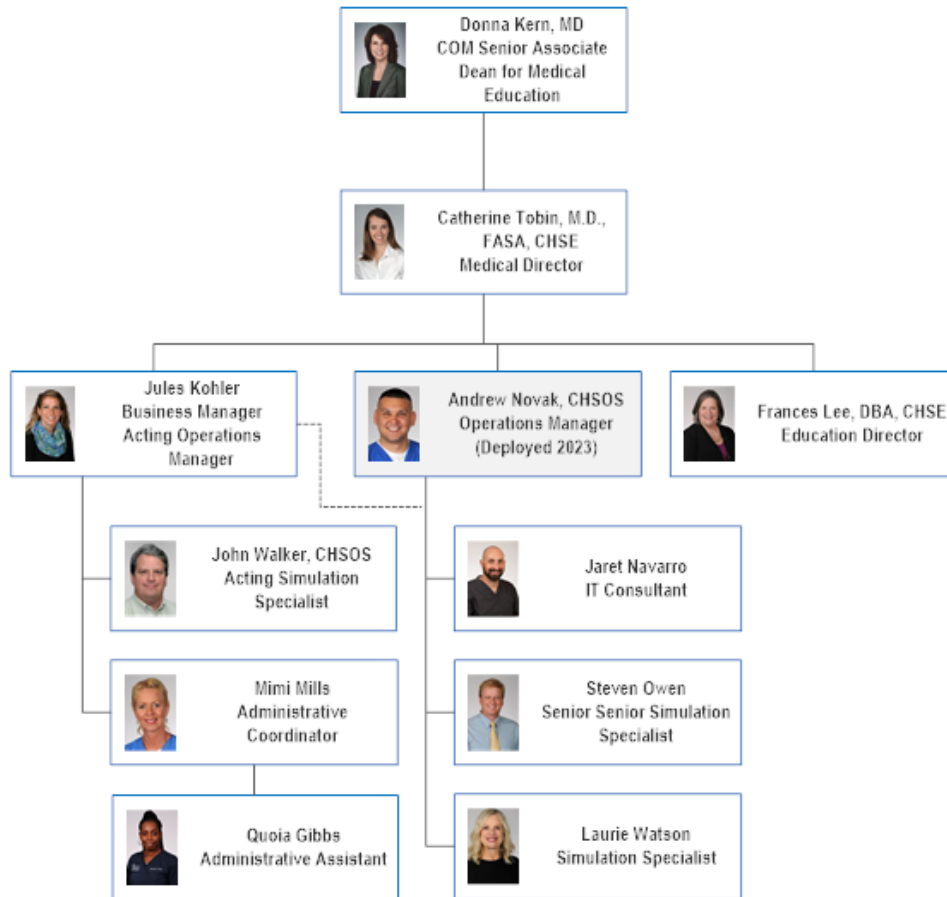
Donna Kern, MD
COM Senior Associate Dean for Medical Education

Catherine Tobin, M.D., FASA, CHSE
Medical Director

Jules Kohler
Business Manager
Acting Operations Manager

Andrew Novak, CHSOS
Operations Manager
(Deployed 2023)

Frances Lee, DBA, CHSE
Education Director

John Walker, CHSOS
Acting Simulation Specialist

Mimi Mills
Administrative Coordinator

Quoia Gibbs
Administrative Assistant

Jaret Navarro
IT Consultant

Steven Owen
Senior Senior Simulation Specialist

Laurie Watson
Simulation Specialist